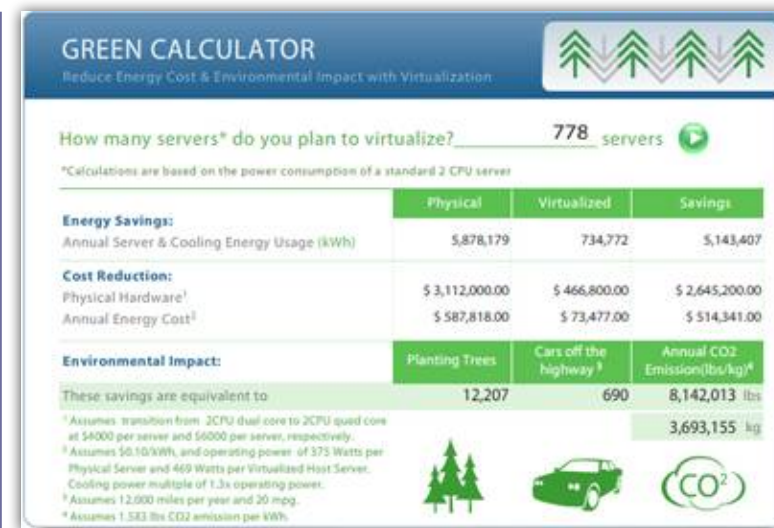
GREEN CALCULATOR

Reduce Energy Cost & Environmental Impact with Virtualization

How many servers* do you plan to virtualize? 778 servers

*Calculations are based on the power consumption of a standard 2 CPU server

| | Physical | Virtualized | Savings |
|---|---|---|---|
| **Energy Savings:** Annual Server & Cooling Energy Usage (kWh) | 5,878,179 | 734,772 | 5,143,407 |
| **Cost Reduction:** Physical Hardware¹ | \$ 3,112,000.00 | \$ 466,800.00 | \$ 2,645,200.00 |
| Annual Energy Cost² | \$ 587,818.00 | \$ 73,477.00 | \$ 514,341.00 |

| **Environmental Impact:** | Planting Trees | Cars off the highway³ | Annual CO2 Emission(lbs/kg)⁴ |
|---|---|---|---|
| These savings are equivalent to | 12,207 | 690 | 8,142,013 lbs |
| | | | 3,693,155 kg |

¹ Assumes transition from 2CPU dual core to 2CPU quad core at \$4000 per server and \$6000 per server, respectively.
² Assumes \$0.10/kWh, and operating power of 375 Watts per Physical Server and 469 Watts per Virtualized Host Server. Cooling power multiple of 1.3x operating power.
³ Assumes 12,000 miles per year and 20 mpg.
⁴ Assumes 1.583 lbs CO2 emission per kWh.

$CO^2$